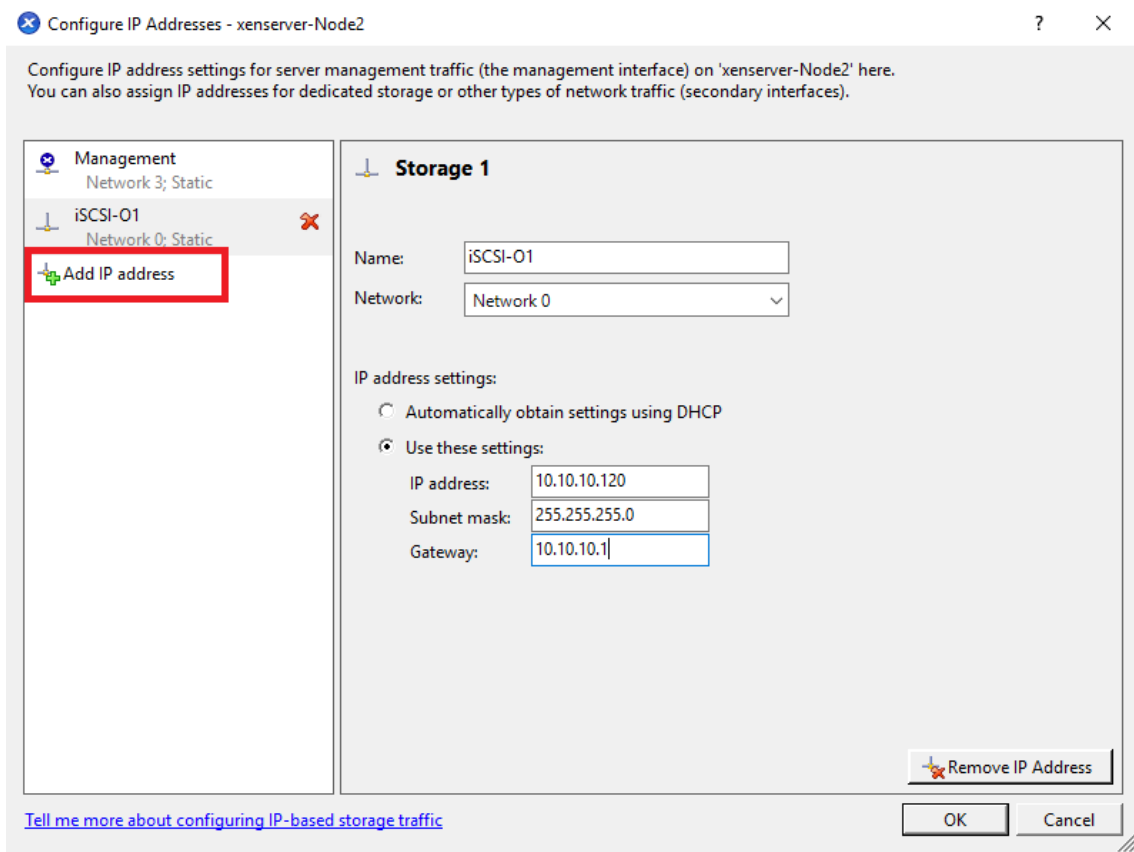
Configure IP Addresses - xenserver-Node2

?

Configure IP address settings for server management traffic (the management interface) on 'xenserver-Node2' here.
You can also assign IP addresses for dedicated storage or other types of network traffic (secondary interfaces).

Management
Network 3; Static

iSCSI-O1
Network 0; Static

Add IP address

Storage 1

Name: iSCSI-O1

Network: Network 0

IP address settings:

Automatically obtain settings using DHCP

Use these settings:

IP address: 10.10.10.120

Subnet mask: 255.255.255.0

Gateway: 10.10.10.1

Remove IP Address

Tell me more about configuring IP-based storage traffic

OK

Cancel